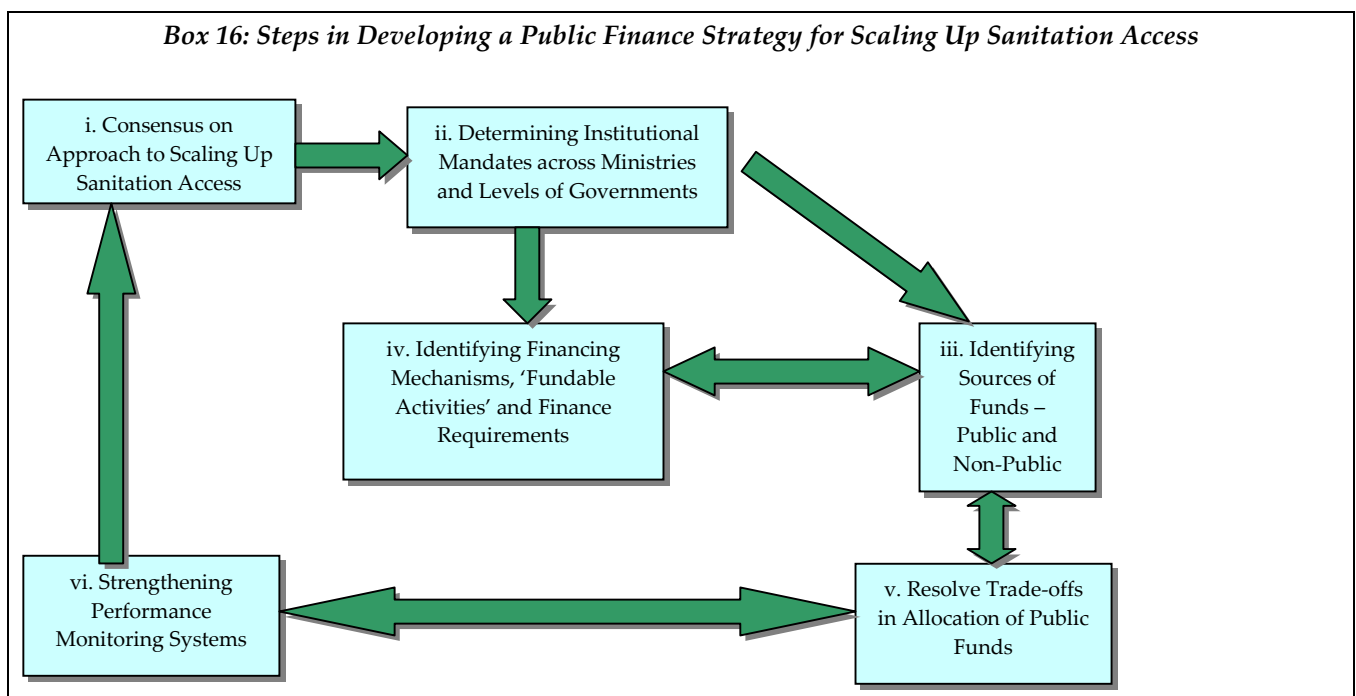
*Box 16: Steps in Developing a Public Finance Strategy for Scaling Up Sanitation Access*

i. Consensus on Approach to Scaling Up Sanitation Access

ii. Determining Institutional Mandates across Ministries and Levels of Governments

iv. Identifying Financing Mechanisms, 'Fundable Activities' and Finance Requirements

iii. Identifying Sources of Funds – Public and Non-Public

vi. Strengthening Performance Monitoring Systems

v. Resolve Trade-offs in Allocation of Public Funds